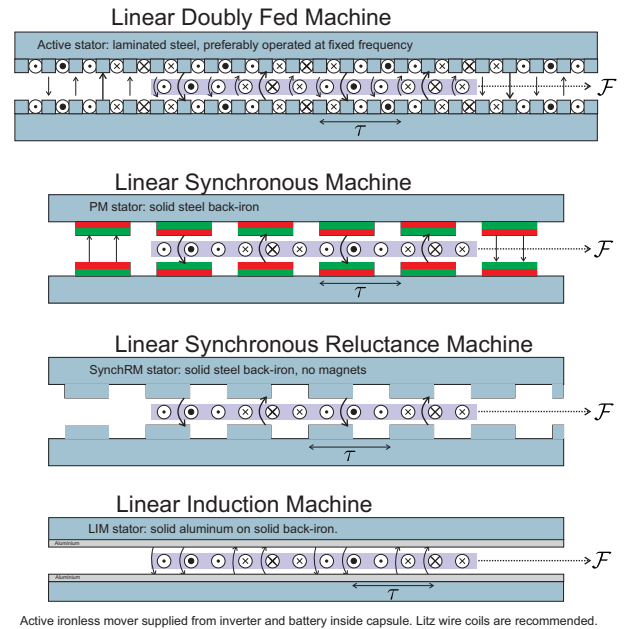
Linear Doubly Fed Machine

Active stator: laminated steel, preferably operated at fixed frequency

$\mathcal{F}$

$\tau$

Linear Synchronous Machine

PM stator: solid steel back-iron

$\mathcal{F}$

$\tau$

Linear Synchronous Reluctance Machine

SynchRM stator: solid steel back-iron, no magnets

$\mathcal{F}$

$\tau$

Linear Induction Machine

LIM stator: solid aluminum on solid back-iron.

Aluminium

$\mathcal{F}$

Aluminium

$\tau$

Active ironless mover supplied from inverter and battery inside capsule. Litz wire coils are recommended.